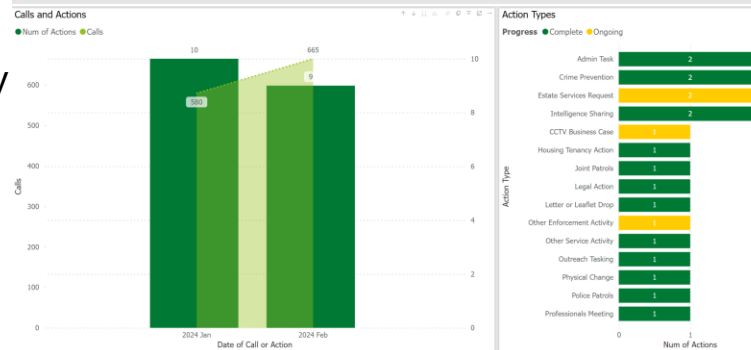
Calls and Actions
Num of Actions Calls

10
665
9
580

600
500
400
300
200
100
0
Calls

10
8
6
4
2
0

2024 Jan
2024 Feb
Date of Call or Action

Action Types
Progress Complete Ongoing

Action Type
Admin Task 2
Crime Prevention 2
Estate Services Request 2
Intelligence Sharing 2
CCTV Business Case 1
Housing Tenancy Action 1
Joint Patrols 1
Legal Action 1
Letter or Leaflet Drop 1
Other Enforcement Activity 1
Other Service Activity 1
Outreach Tasking 1
Physical Change 1
Police Patrols 1
Professionals Meeting 1

0
1
Num of Actions